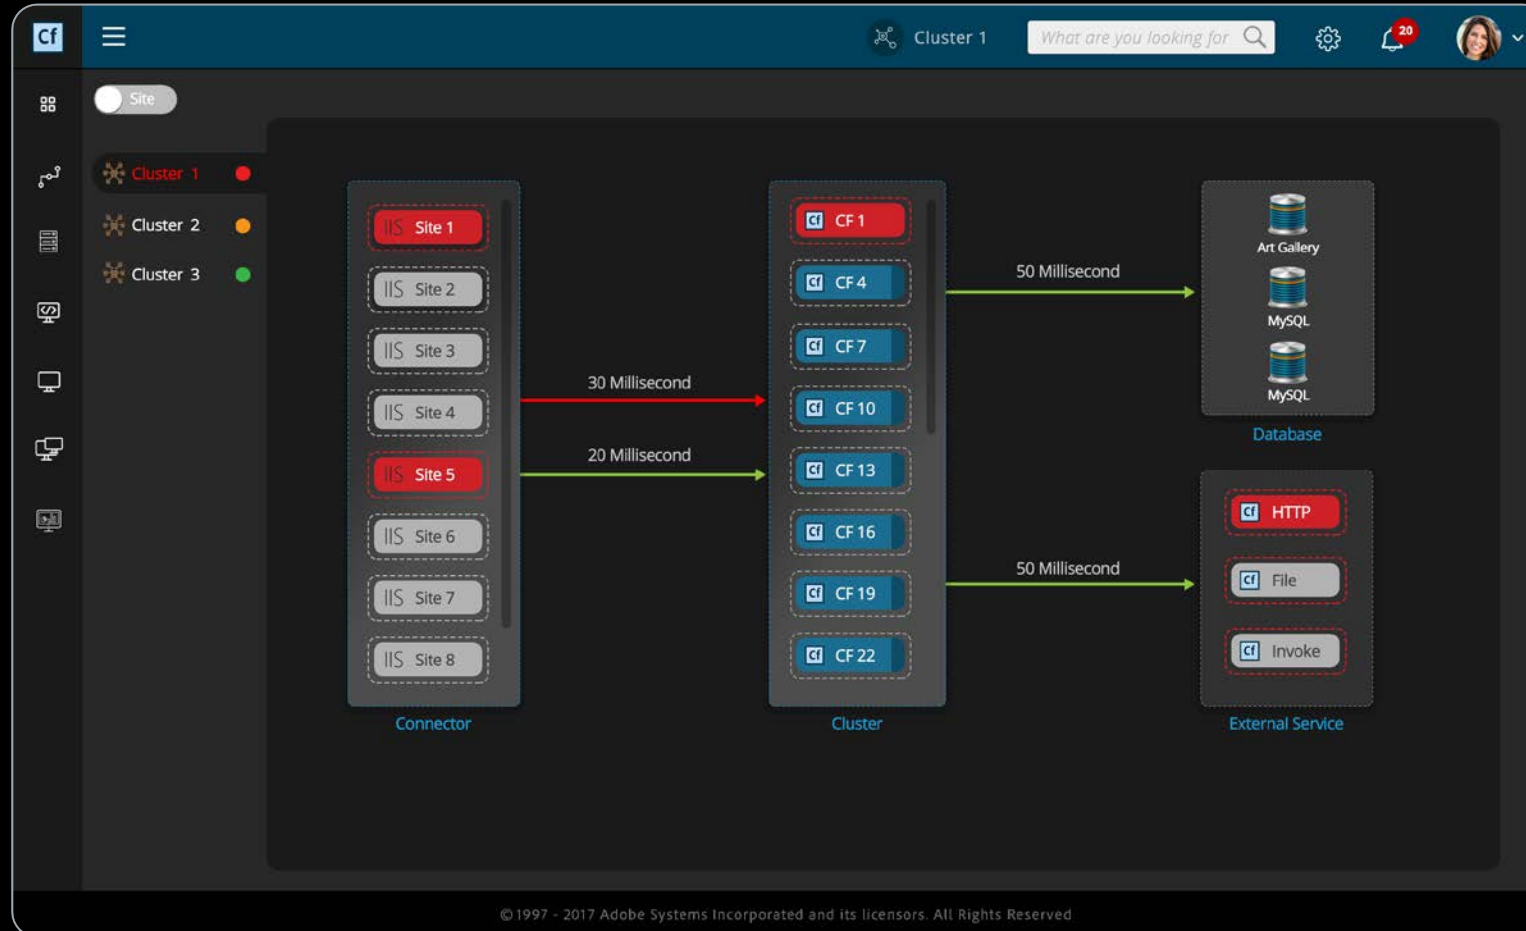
Cf

Cluster 1

What are you looking for

20

Site

Cluster 1

Cluster 2

Cluster 3

IIS Site 1

IIS Site 2

IIS Site 3

IIS Site 4

IIS Site 5

IIS Site 6

IIS Site 7

IIS Site 8

Connector

30 Millisecond

20 Millisecond

CF 1

CF 4

CF 7

CF 10

CF 13

CF 16

CF 19

CF 22

Cluster

50 Millisecond

50 Millisecond

Art Gallery

MySQL

MySQL

Database

HTTP

File

Invoke

External Service

©1997 - 2017 Adobe Systems Incorporated and its licensors. All Rights Reserved